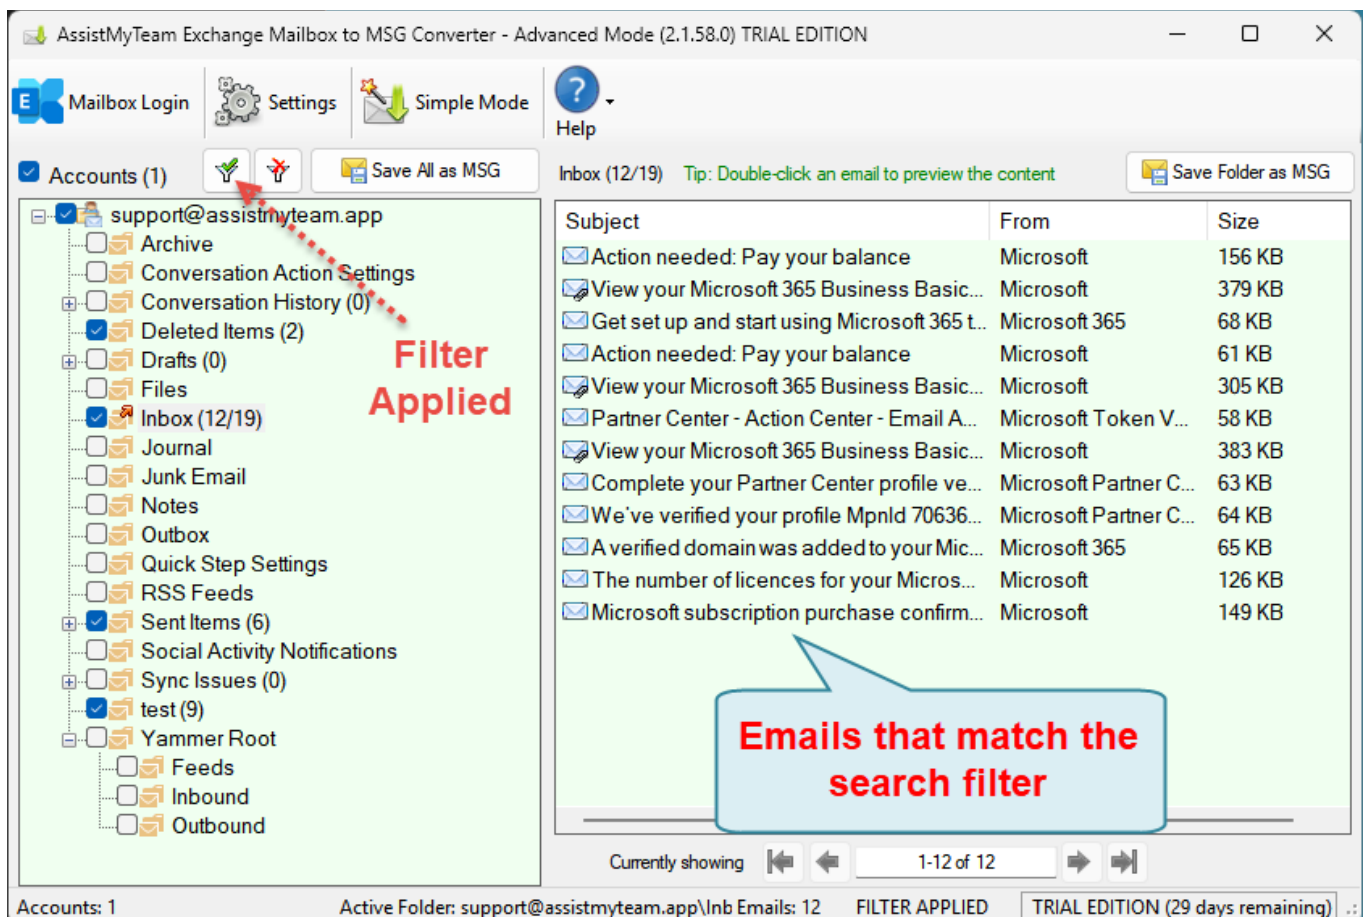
AssistMyTeam Exchange Mailbox to MSG Converter - Advanced Mode (2.1.58.0) TRIAL EDITION

Mailbox Login | Settings | Simple Mode | Help

Accounts (1)

Save All as MSG

Inbox (12/19) Tip: Double-click an email to preview the content

Save Folder as MSG

support@assistmyteam.app
Archive
Conversation Action Settings
Conversation History (0)
Deleted Items (2)
Drafts (0)
Files
Inbox (12/19)
Journal
Junk Email
Notes
Outbox
Quick Step Settings
RSS Feeds
Sent Items (6)
Social Activity Notifications
Sync Issues (0)
test (9)
Yammer Root
Feeds
Inbound
Outbound

Filter Applied

| Subject | From | Size |
|---|---|---|
| Action needed: Pay your balance | Microsoft | 156 KB |
| View your Microsoft 365 Business Basic... | Microsoft | 379 KB |
| Get set up and start using Microsoft 365 t... | Microsoft 365 | 68 KB |
| Action needed: Pay your balance | Microsoft | 61 KB |
| View your Microsoft 365 Business Basic... | Microsoft | 305 KB |
| Partner Center - Action Center - Email A... | Microsoft Token V... | 58 KB |
| View your Microsoft 365 Business Basic... | Microsoft | 383 KB |
| Complete your Partner Center profile ve... | Microsoft Partner C... | 63 KB |
| We've verified your profile MpnId 70636... | Microsoft Partner C... | 64 KB |
| A verified domain was added to your Mic... | Microsoft 365 | 65 KB |
| The number of licences for your Micros... | Microsoft | 126 KB |
| Microsoft subscription purchase confirm... | Microsoft | 149 KB |

Emails that match the search filter

Currently showing 1-12 of 12

Accounts: 1 Active Folder: support@assistmyteam.app\Inb Emails: 12 FILTER APPLIED TRIAL EDITION (29 days remaining)